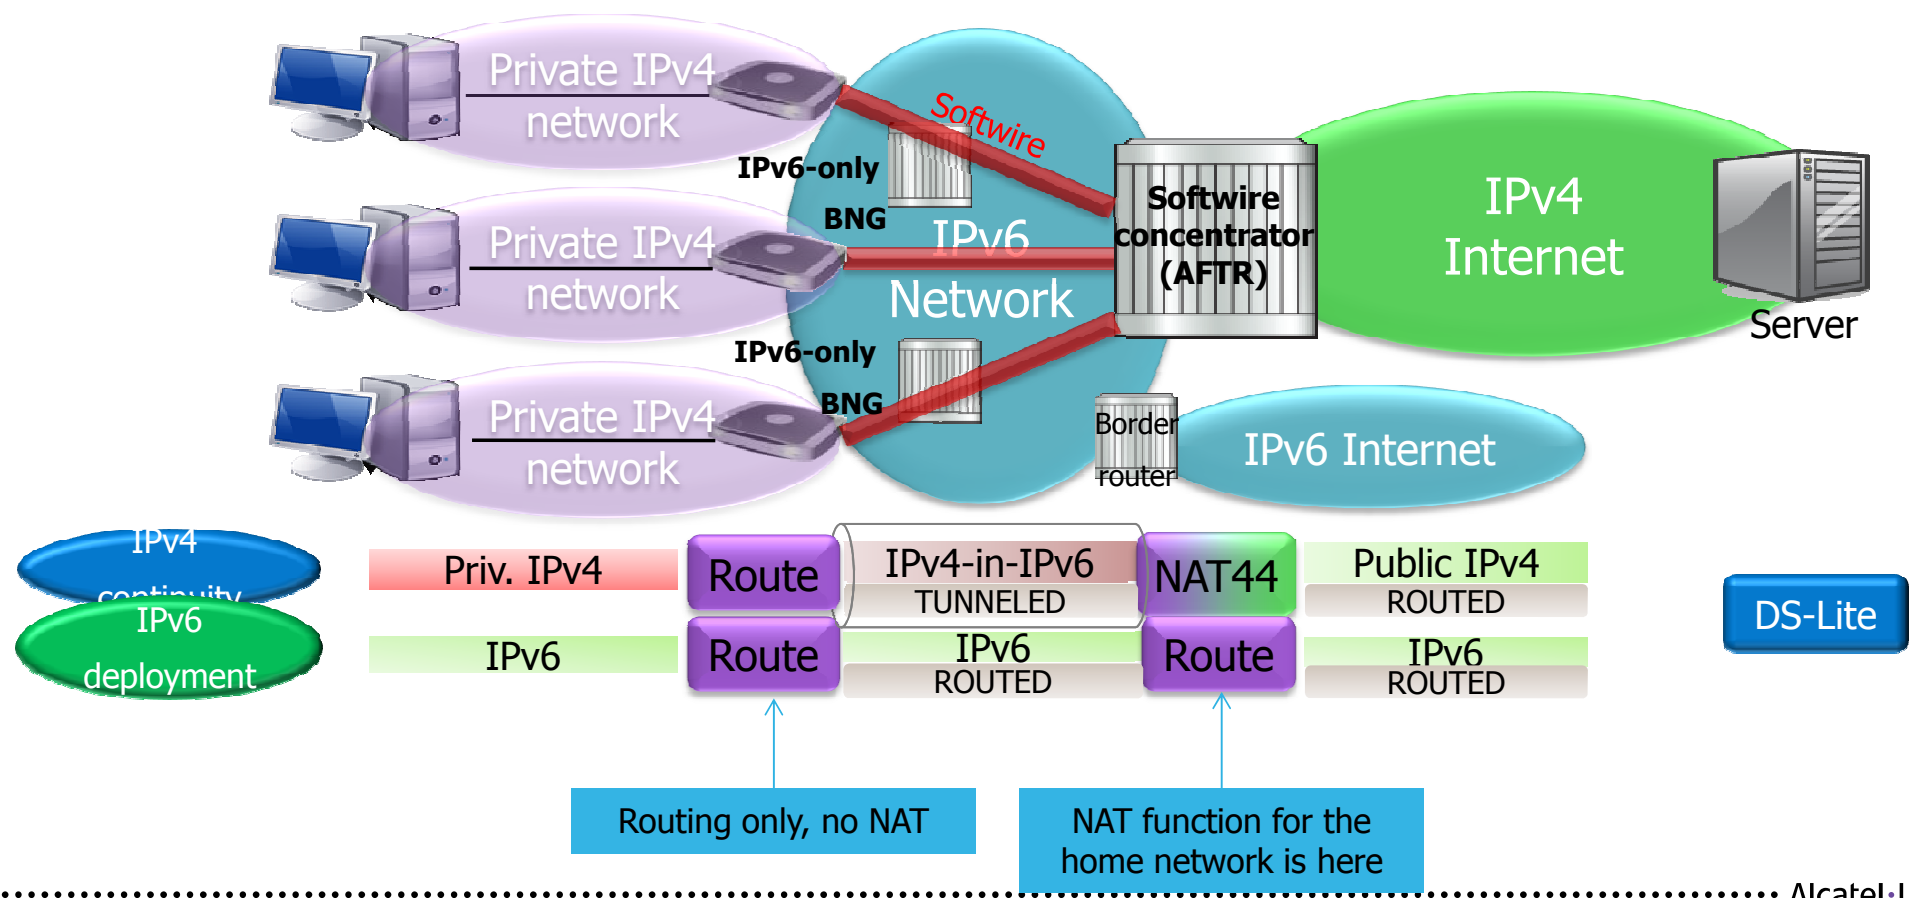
Private IPv4 network

Private IPv4 network

Private IPv4 network

Softwire

IPv6-only

BNG

IPv6 Network

IPv6-only

BNG

Softwire concentrator (AFTR)

IPv4 Internet

Server

Border router

IPv6 Internet

IPv4 continuity

IPv6 deployment

| Priv. IPv4 | Route | IPv4-in-IPv6 TUNNELED | NAT44 | Public IPv4 ROUTED |
|---|---|---|---|---|
| IPv6 | Route | IPv6 ROUTED | Route | IPv6 ROUTED |

DS-Lite

Routing only, no NAT

NAT function for the home network is here

Alcatel·L